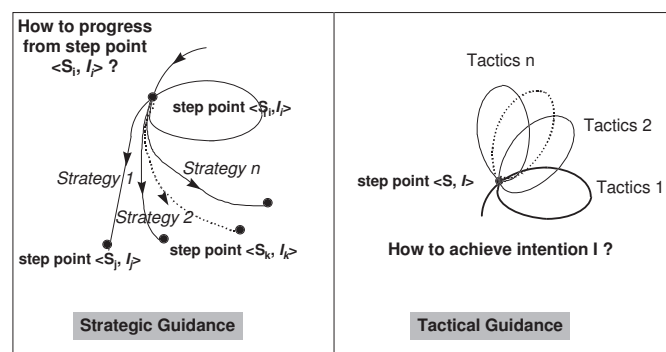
How to progress from step point $<S_i, I_i>$ ?

step point $<S_i, I_i>$

Strategy 1

Strategy n

Strategy 2

step point $<S_j, I_j>$

step point $<S_k, I_k>$

Strategic Guidance

Tactics n

Tactics 2

step point <S, I>

Tactics 1

How to achieve intention I ?

Tactical Guidance